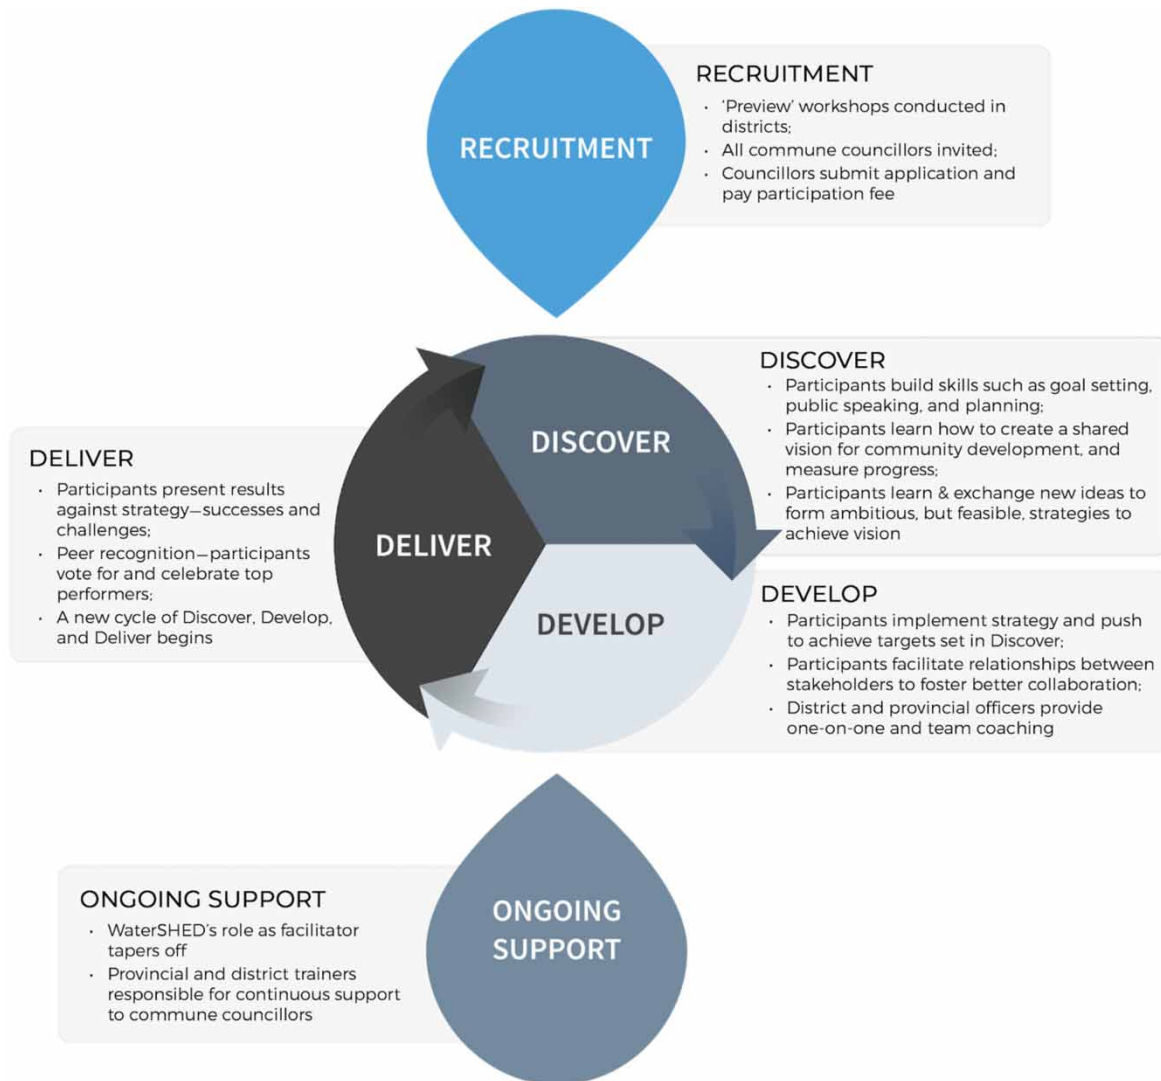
RECRUITMENT

RECRUITMENT
- 'Preview' workshops conducted in districts;
- All commune councillors invited;
- Councillors submit application and pay participation fee

DISCOVER

DELIVER

DEVELOP

DISCOVER
- Participants build skills such as goal setting, public speaking, and planning;
- Participants learn how to create a shared vision for community development, and measure progress;
- Participants learn & exchange new ideas to form ambitious, but feasible, strategies to achieve vision

DELIVER
- Participants present results against strategy—successes and challenges;
- Peer recognition—participants vote for and celebrate top performers;
- A new cycle of Discover, Develop, and Deliver begins

DEVELOP
- Participants implement strategy and push to achieve targets set in Discover;
- Participants facilitate relationships between stakeholders to foster better collaboration;
- District and provincial officers provide one-on-one and team coaching

ONGOING SUPPORT

ONGOING SUPPORT
- WaterSHED's role as facilitator tapers off
- Provincial and district trainers responsible for continuous support to commune councillors